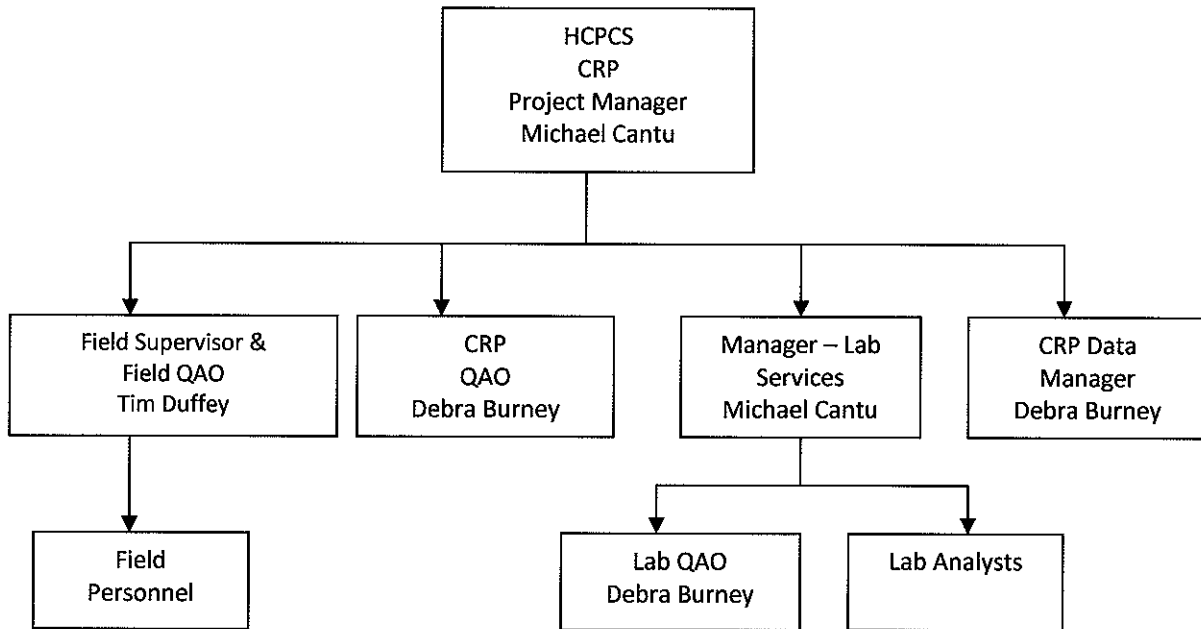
HCPCS
CRP
Project Manager
Michael Cantu

Field Supervisor &
Field QAO
Tim Duffey

CRP
QAO
Debra Burney

Manager – Lab
Services
Michael Cantu

CRP Data
Manager
Debra Burney

Field
Personnel

Lab QAO
Debra Burney

Lab Analysts